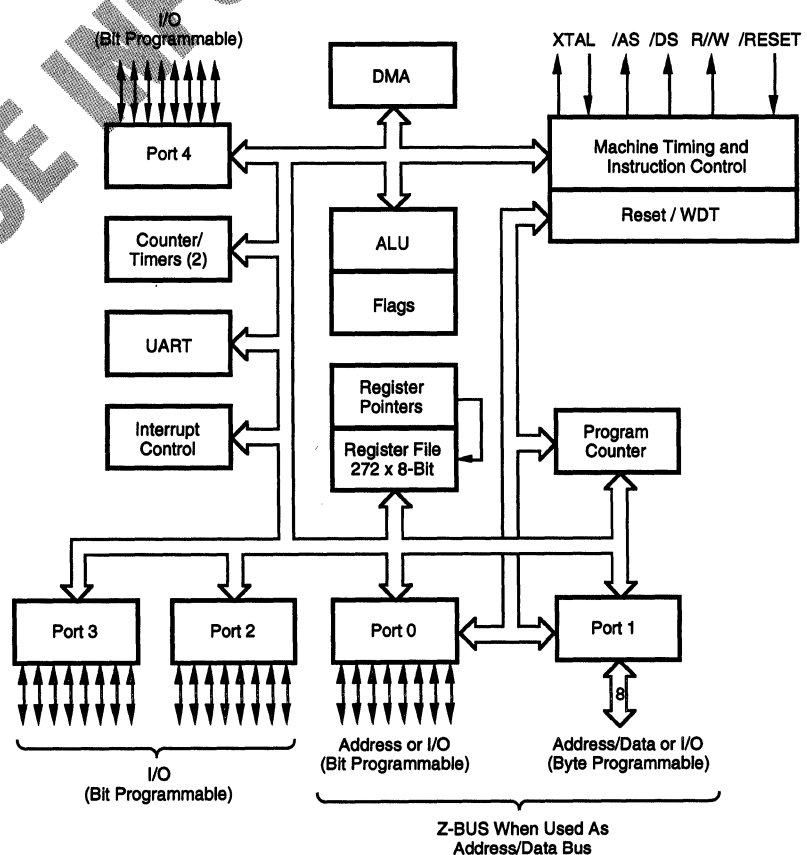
I/O
(Bit Programmable)

DMA

XTAL /AS /DS R//W /RESET

Port 4

Machine Timing and Instruction Control

Reset / WDT

Counter/ Timers (2)

ALU

Flags

UART

Register Pointers

Register File 272 x 8-Bit

Interrupt Control

Program Counter

Port 3

Port 2

Port 0

Port 1

8

I/O
(Bit Programmable)

Address or I/O
(Bit Programmable)

Address/Data or I/O
(Byte Programmable)

Z-BUS When Used As
Address/Data Bus